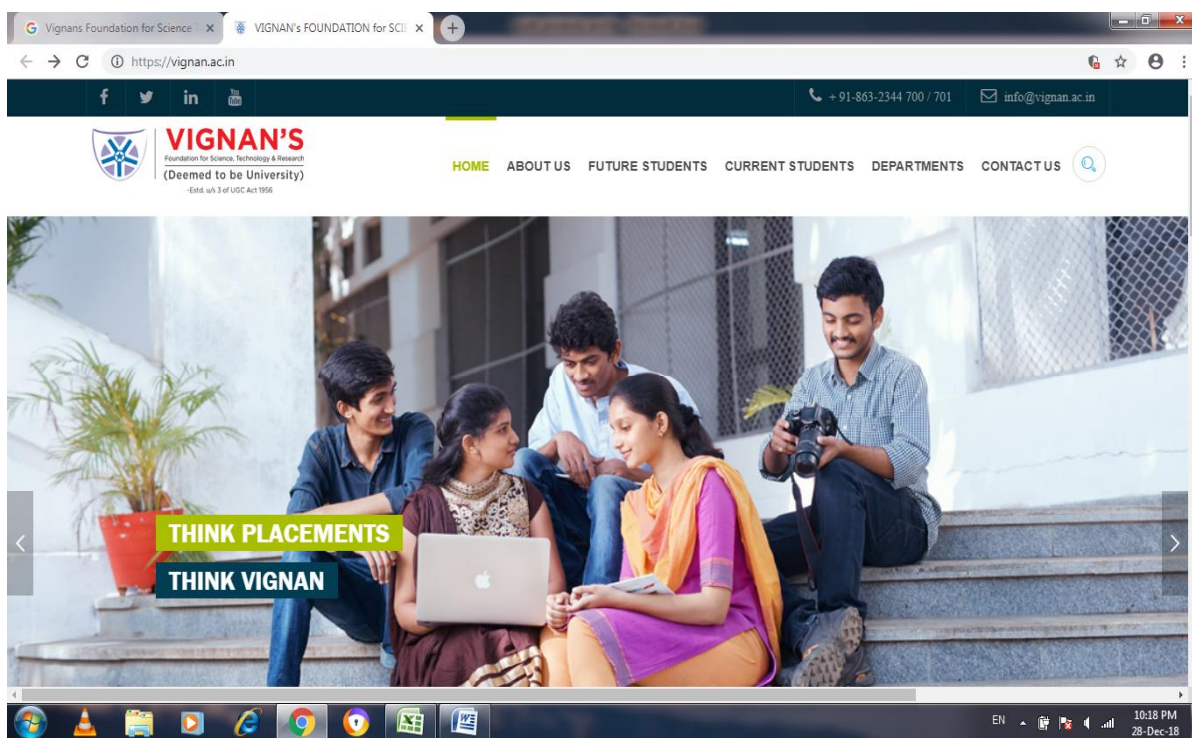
Vignans Foundation for Science ×
VIGNAN's FOUNDATION for SCI ×

https://vignan.ac.in

+ 91-863-2344 700 / 701
info@vignan.ac.in

VIGNAN'S
Foundation for Science, Technology & Research
(Deemed to be University)
-Estd. u/s 3 of UGC Act 1956

HOME
ABOUT US
FUTURE STUDENTS
CURRENT STUDENTS
DEPARTMENTS
CONTACT US

THINK PLACEMENTS
THINK VIGNAN

EN
10:18 PM
28-Dec-18